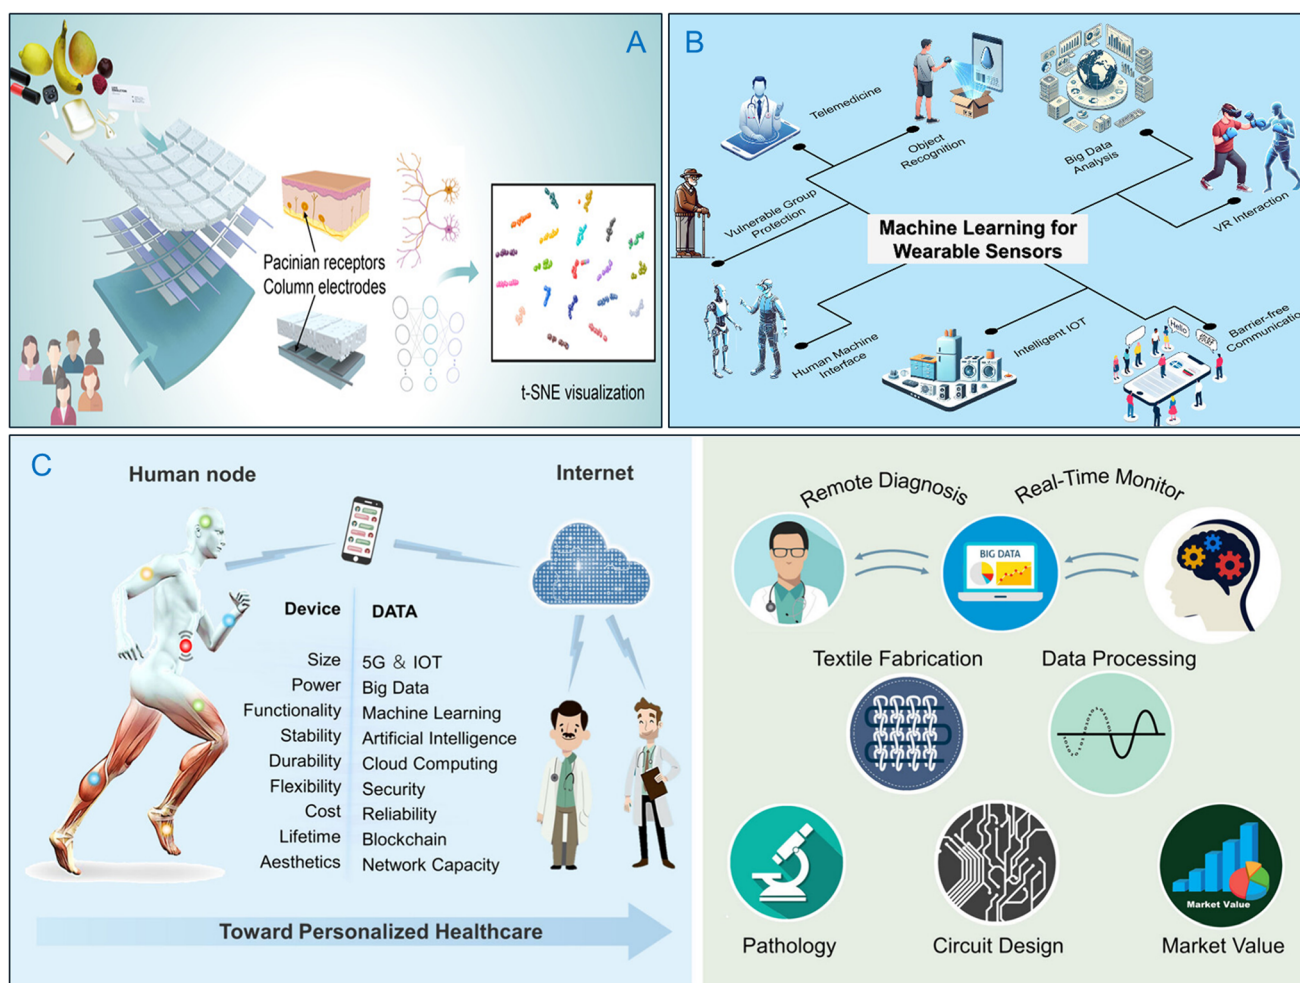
A

Pacinian receptors
Column electrodes

t-SNE visualization

B

Telemedicine

Object Recognition

Big Data Analysis

Vulnerable Group Protection

Machine Learning for Wearable Sensors

VR Interaction

Human Machine Interface

Intelligent IOT

Barrier-free Communicatio

C

Human node

Internet

| Device | DATA |
|---|---|
| Size | 5G & IOT |
| Power | Big Data |
| Functionality | Machine Learning |
| Stability | Artificial Intelligence |
| Durability | Cloud Computing |
| Flexibility | Security |
| Cost | Reliability |
| Lifetime | Blockchain |
| Aesthetics | Network Capacity |

Toward Personalized Healthcare

Remote Diagnosis

Real-Time Monitor

BIG DATA

Textile Fabrication

Data Processing

Pathology

Circuit Design

Market Value

Market Value